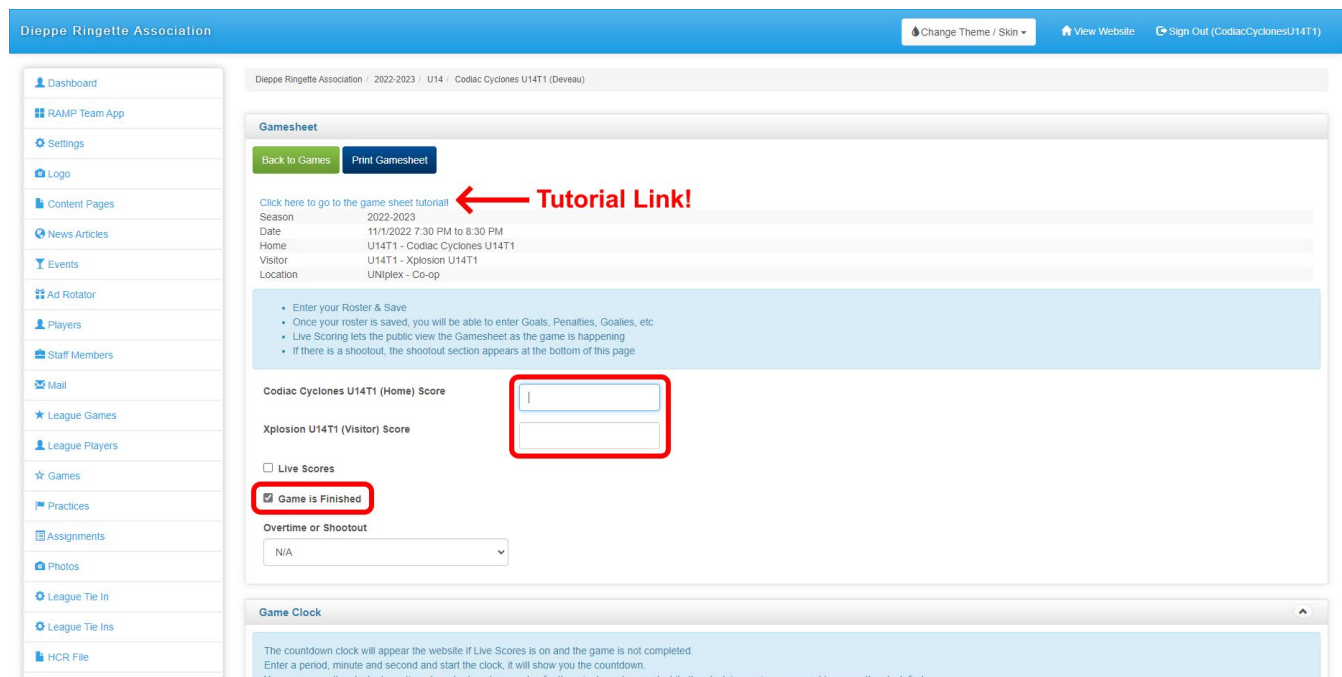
Dieppe Ringette Association

Change Theme / Skin

View Website

Sign Out (CodiacCyclonesU14T1)

Dashboard
RAMP Team App
Settings
Logo
Content Pages
News Articles
Events
Ad Rotator
Players
Staff Members
Mail
League Games
League Players
Games
Practices
Assignments
Photos
League Tie In
League Tie Ins
HCR File

Dieppe Ringette Association / 2022-2023 / U14 / Codiac Cyclones U14T1 (Deveau)

Gamesheet

Back to Games

Print Gamesheet

Click here to go to the game sheet tutorial!

Tutorial Link!

| Season | 2022-2023 |
|---|---|
| Date | 11/1/2022 7:30 PM to 8:30 PM |
| Home | U14T1 - Codiac Cyclones U14T1 |
| Visitor | U14T1 - Xplosion U14T1 |
| Location | UNIplex - Co-op |

- Enter your Roster & Save
- Once your roster is saved, you will be able to enter Goals, Penalties, Goalies, etc
- Live Scoring lets the public view the Gamesheet as the game is happening
- If there is a shootout, the shootout section appears at the bottom of this page

Codiac Cyclones U14T1 (Home) Score

Xplosion U14T1 (Visitor) Score

Live Scores

Game is Finished

Overtime or Shootout

N/A

Game Clock

The countdown clock will appear the website if Live Scores is on and the game is not completed.
Enter a period, minute and second and start the clock, it will show you the countdown.
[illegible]